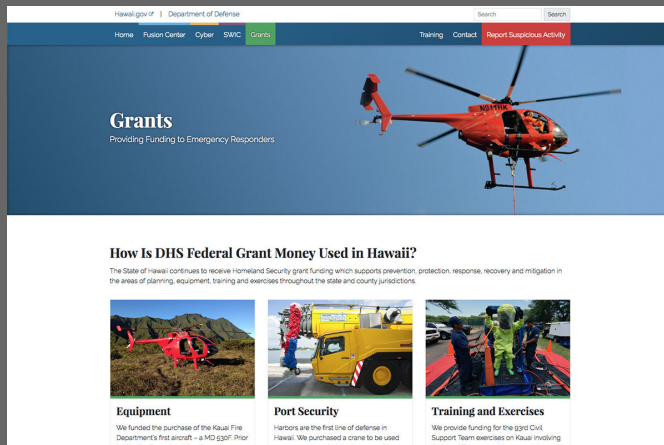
Hawaii.gov | Department of Defense

Search

Search

Home Fusion Center Cyber SWIC Grants

Training Contact Report Suspicious Activity

N911HK

Grants

Providing Funding to Emergency Responders

How Is DHS Federal Grant Money Used in Hawaii?

The State of Hawaii continues to receive Homeland Security grant funding which supports prevention, protection, response, recovery and mitigation in the areas of planning, equipment, training and exercises throughout the state and county jurisdictions.

Equipment

We funded the purchase of the Kauai Fire Department's first aircraft – a MD 530F. Prior

Port Security

Harbors are the first line of defense in Hawaii. We purchased a crane to be used

Training and Exercises

We provide funding for the 93rd Civil Support Team exercises on Kauai involving